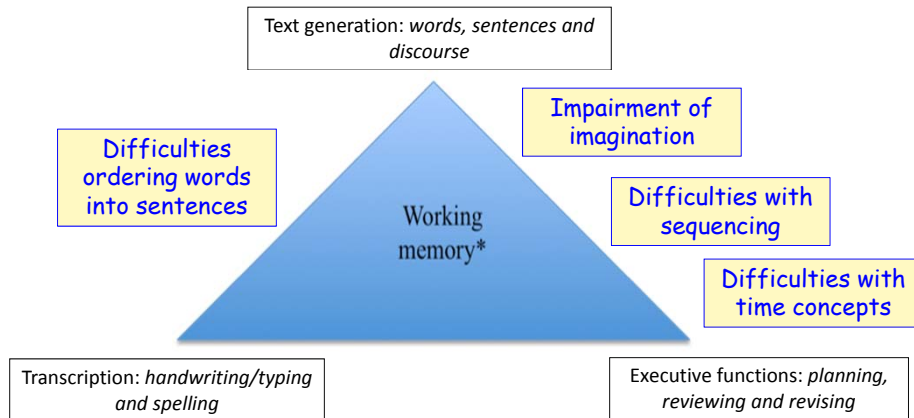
Text generation: words, sentences and discourse

Difficulties ordering words into sentences

Impairment of imagination

Working memory*

Difficulties with sequencing

Difficulties with time concepts

Transcription: handwriting/typing and spelling

Executive functions: planning, reviewing and revising